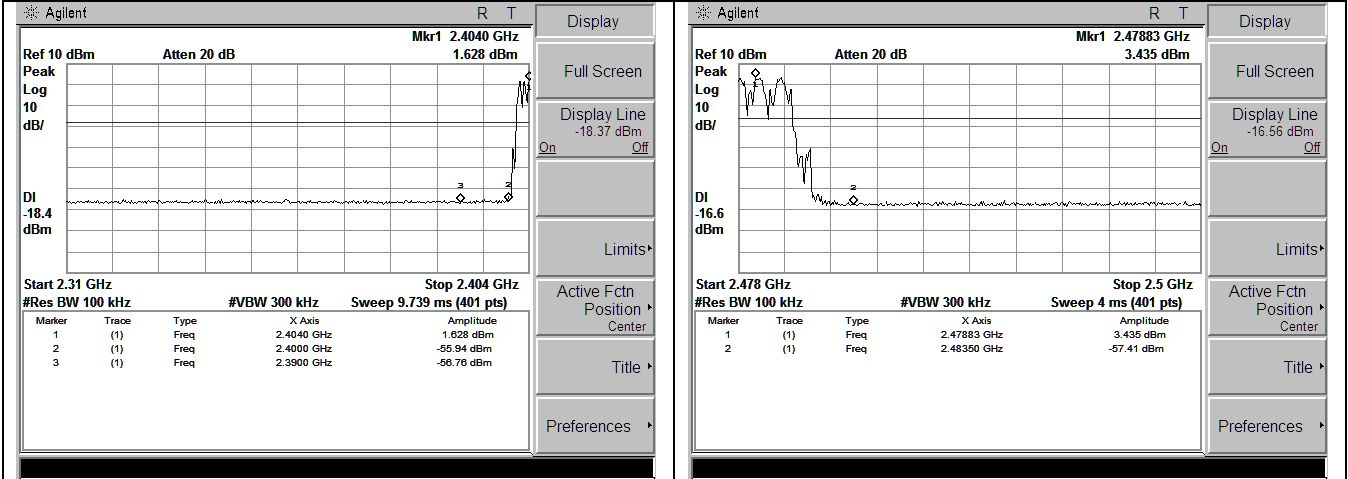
Agilent R T

Mkr1 2.4040 GHz
Ref 10 dBm Atten 20 dB 1.628 dBm
Peak
Log
10
dB/

DI
-18.4
dBm

3 2

Start 2.31 GHz Stop 2.404 GHz
#Res BW 100 kHz #VBW 300 kHz Sweep 9.739 ms (401 pts)

| Marker | Trace | Type | X Axis | Amplitude |
|---|---|---|---|---|
| 1 | (1) | Freq | 2.4040 GHz | 1.628 dBm |
| 2 | (1) | Freq | 2.4000 GHz | -55.94 dBm |
| 3 | (1) | Freq | 2.3900 GHz | -56.76 dBm |

Display
Full Screen
Display Line
-18.37 dBm
On Off
Limits
Active Fctn Position
Center
Title
Preferences

Agilent R T

Mkr1 2.47883 GHz
Ref 10 dBm Atten 20 dB 3.435 dBm
Peak
Log
10
dB/

DI
-16.6
dBm

1 2

Start 2.478 GHz Stop 2.5 GHz
#Res BW 100 kHz #VBW 300 kHz Sweep 4 ms (401 pts)

| Marker | Trace | Type | X Axis | Amplitude |
|---|---|---|---|---|
| 1 | (1) | Freq | 2.47883 GHz | 3.435 dBm |
| 2 | (1) | Freq | 2.48350 GHz | -57.41 dBm |

Display
Full Screen
Display Line
-16.56 dBm
On Off
Limits
Active Fctn Position
Center
Title
Preferences